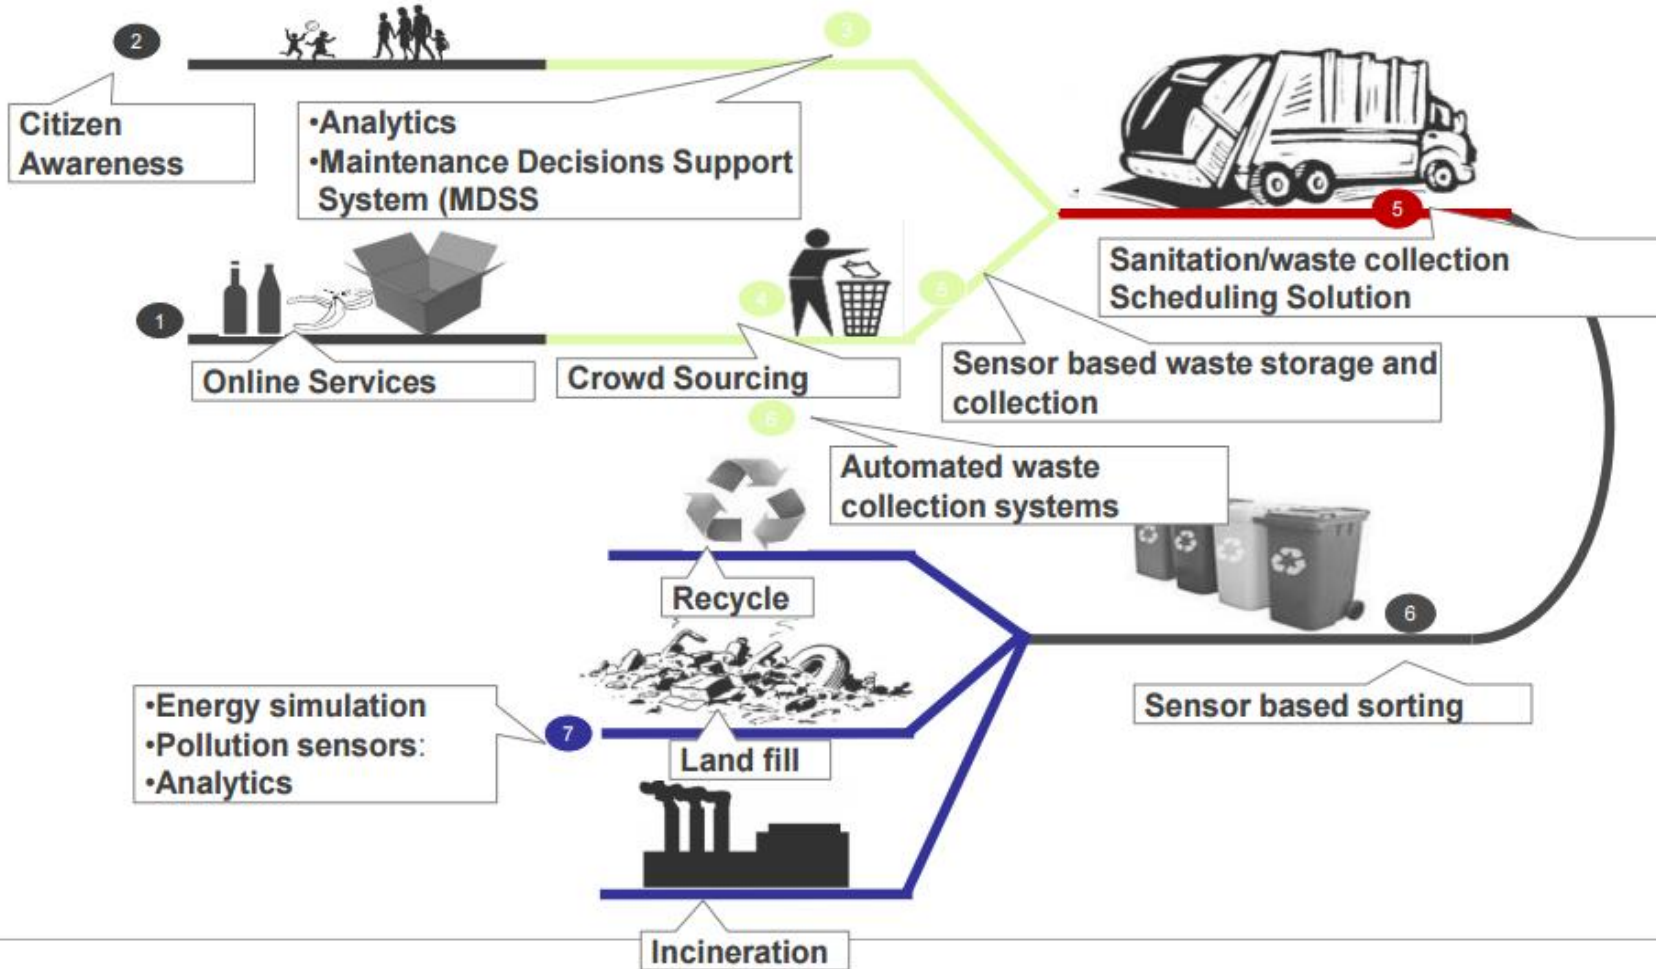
2

Citizen Awareness

3

•Analytics
•Maintenance Decisions Support System (MDSS

5

Sanitation/waste collection Scheduling Solution

1

4

5

Online Services

Crowd Sourcing

Sensor based waste storage and collection

6

Automated waste collection systems

Recycle

6

Sensor based sorting

•Energy simulation
•Pollution sensors:
•Analytics

7

Land fill

Incineration